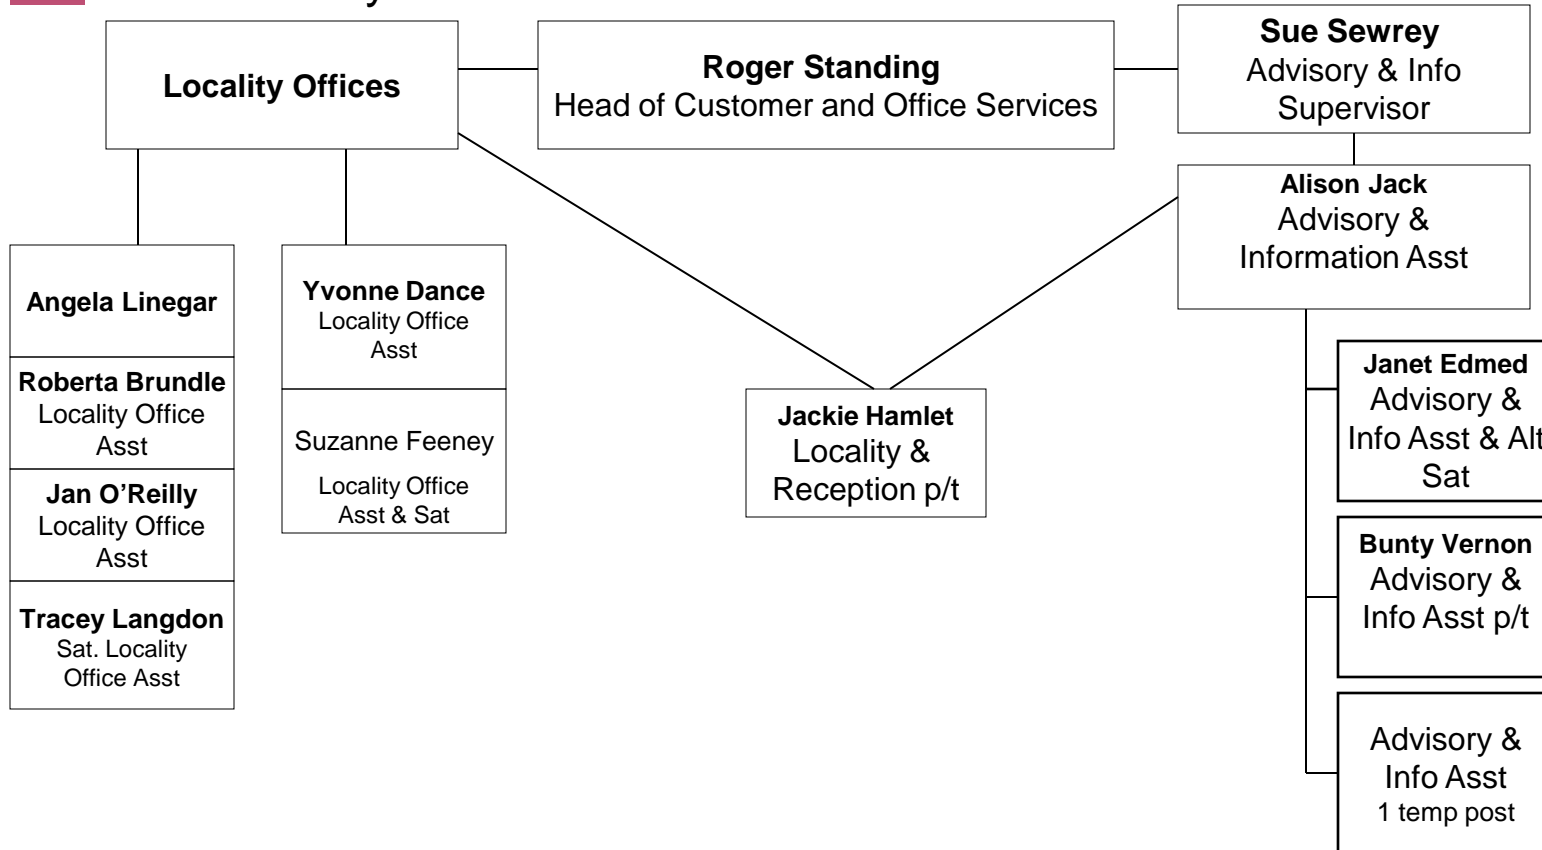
Locality Offices

Roger Standing
Head of Customer and Office Services

Sue Sewrey
Advisory & Info Supervisor

Alison Jack
Advisory & Information Asst

Angela Linegar

Roberta Brundle
Locality Office Asst

Jan O'Reilly
Locality Office Asst

Tracey Langdon
Sat. Locality Office Asst

Yvonne Dance
Locality Office Asst

Suzanne Feeney
Locality Office Asst & Sat

Jackie Hamlet
Locality & Reception p/t

Janet Edmed
Advisory & Info Asst & Alt Sat

Bunty Vernon
Advisory & Info Asst p/t

Advisory & Info Asst
1 temp post